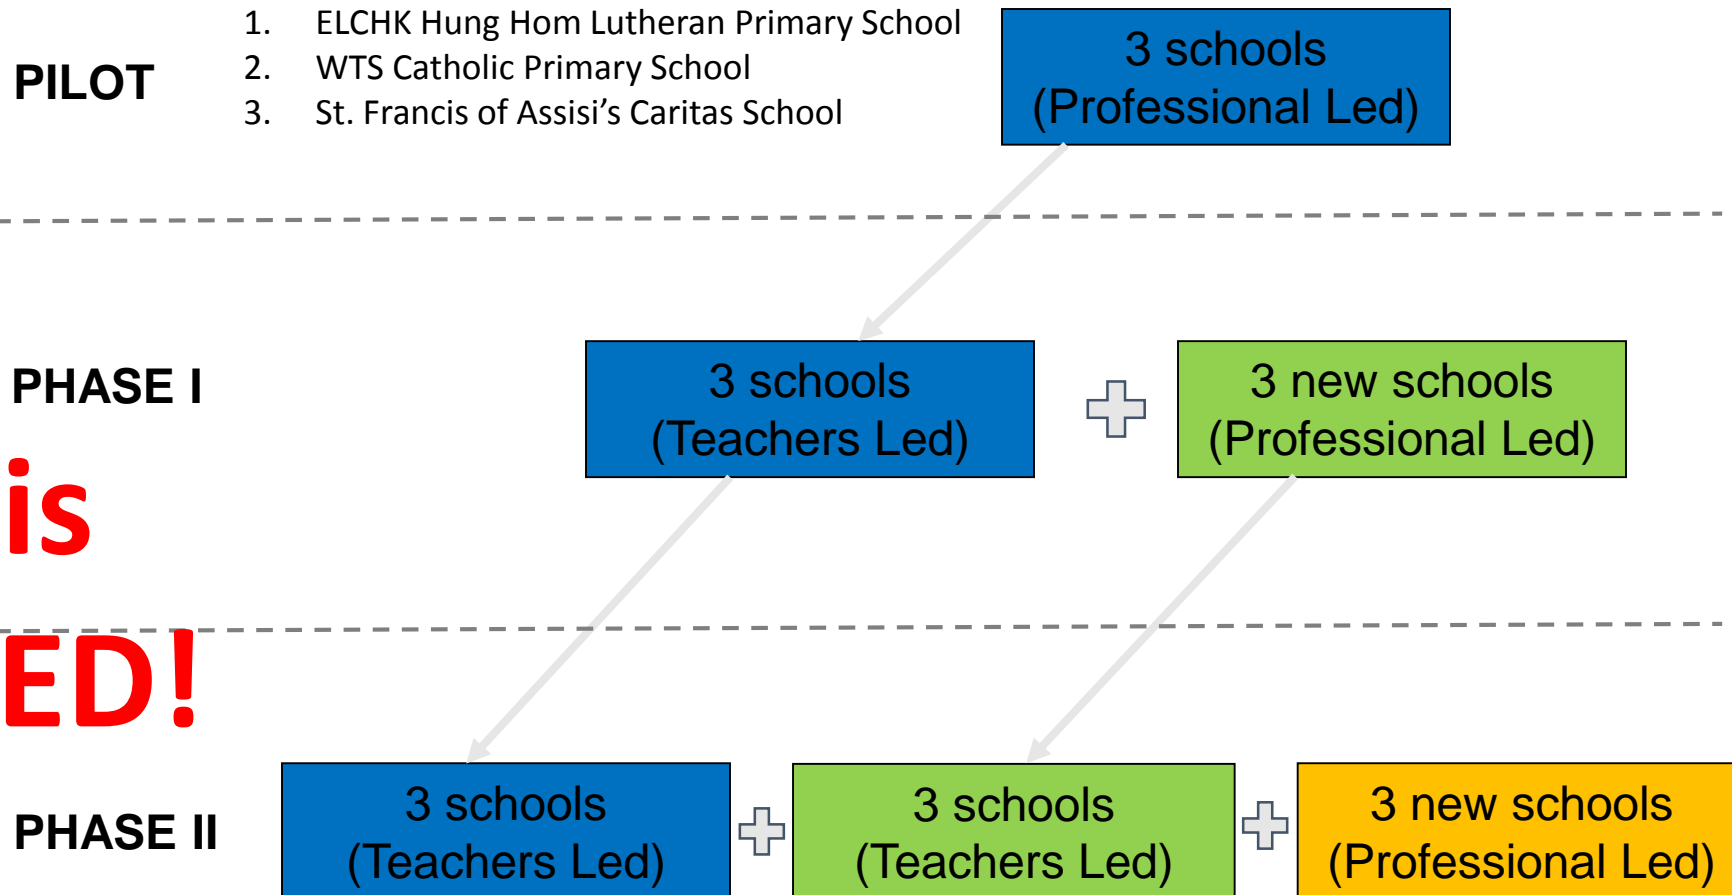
PILOT

1. ELCHK Hung Hom Lutheran Primary School
2. WTS Catholic Primary School
3. St. Francis of Assisi’s Caritas School

3 schools (Professional Led)

PHASE I

3 schools (Teachers Led)

3 new schools (Professional Led)

is

ED!

PHASE II

3 schools (Teachers Led)

3 schools (Teachers Led)

3 new schools (Professional Led)